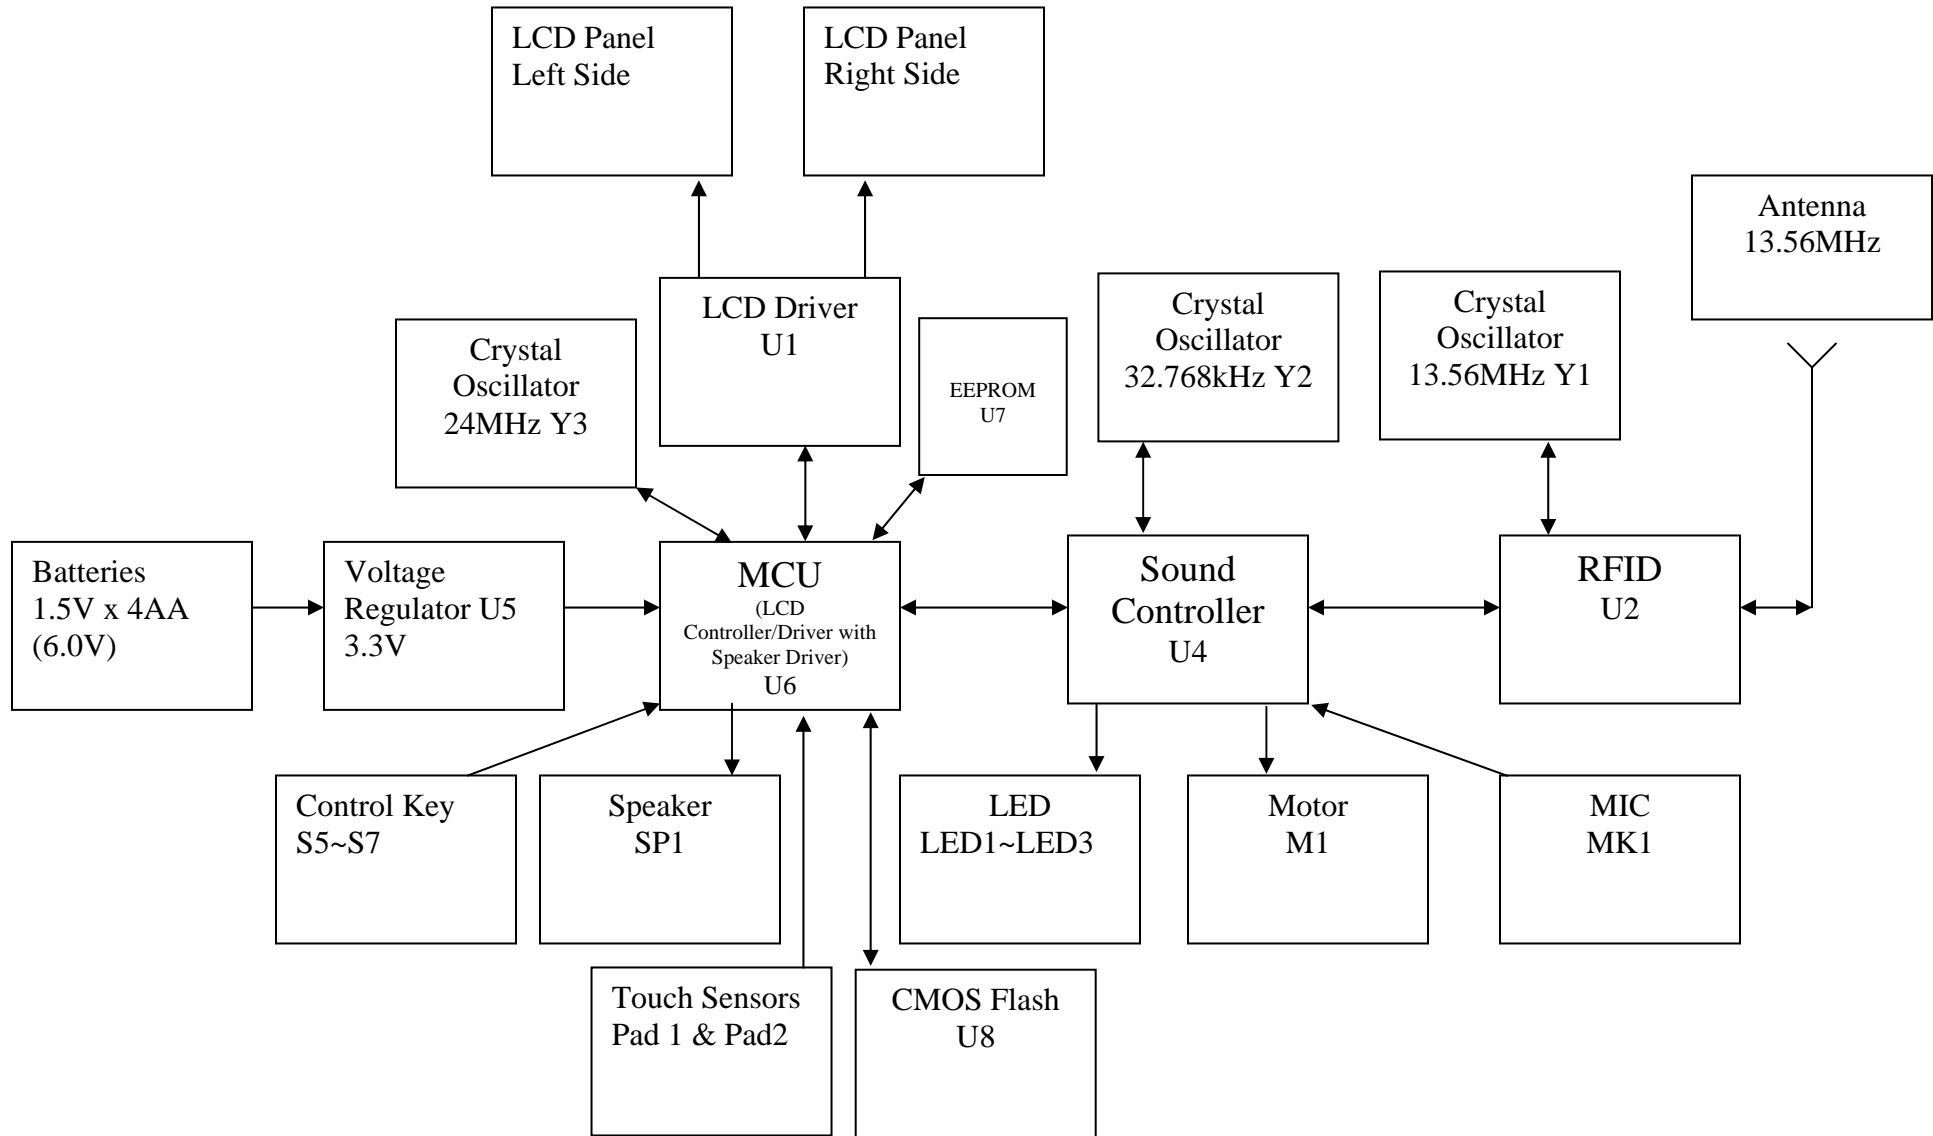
LCD Panel
Left Side

LCD Panel
Right Side

Antenna
13.56MHz

LCD Driver
U1

Crystal
Oscillator
24MHz Y3

EEPROM
U7

Crystal
Oscillator
32.768kHz Y2

Crystal
Oscillator
13.56MHz Y1

Batteries
1.5V x 4AA
(6.0V)

Voltage
Regulator U5
3.3V

MCU
(LCD Controller/Driver with Speaker Driver)
U6

Sound
Controller
U4

RFID
U2

Control Key
S5~S7

Speaker
SP1

LED
LED1~LED3

Motor
M1

MIC
MK1

Touch Sensors
Pad 1 & Pad2

CMOS Flash
U8